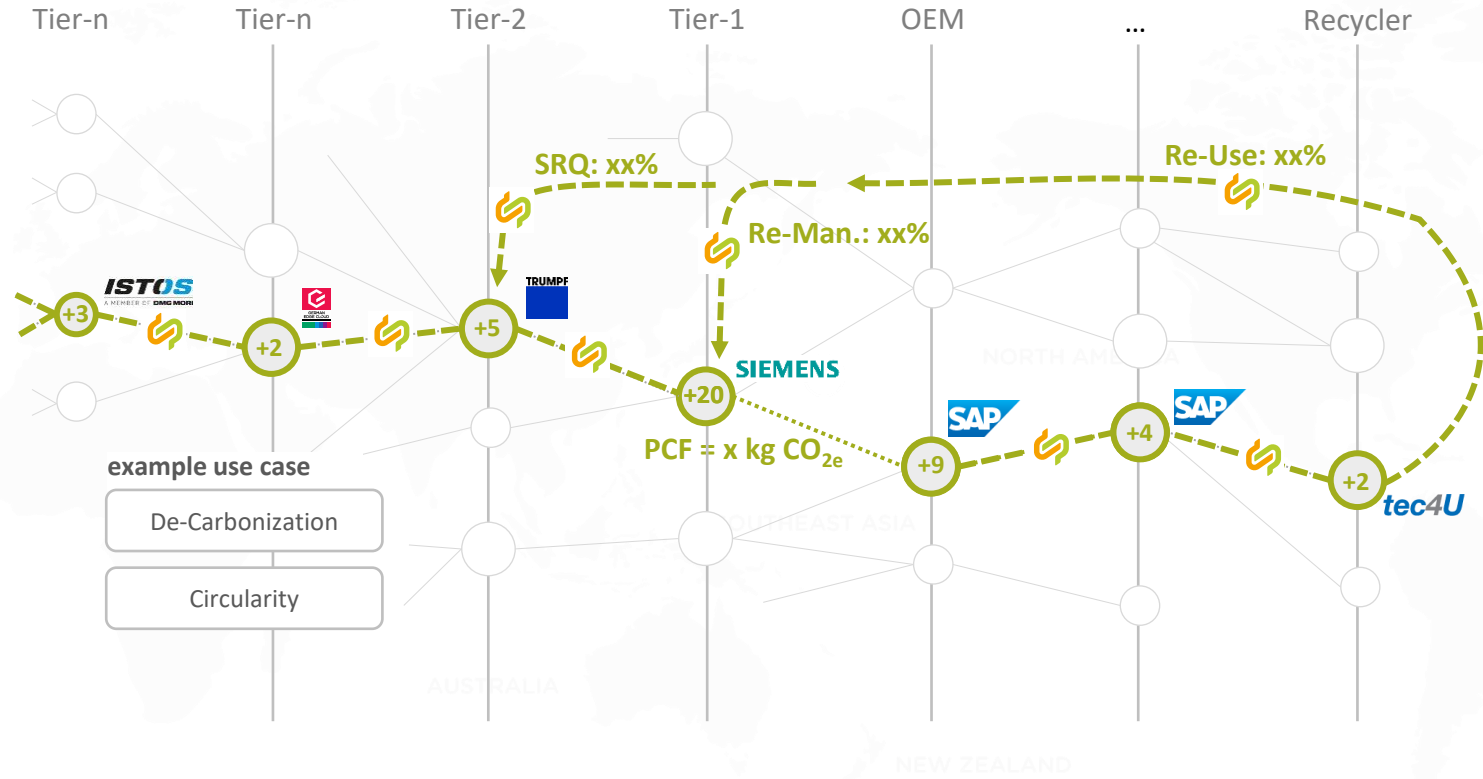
Tier-n Tier-n Tier-2 Tier-1 OEM ... Recycler

SRQ: xx%

Re-Use: xx%

Re-Man.: xx%

ISTOS
A MEMBER OF DMG MORI

GERMAN EDGE CLOUD

TRUMPF

+3 +2 +5 +20 +9 +4 +2

SIEMENS

SAP

SAP

tec4U

PCF = x kg $CO_{2e}$

NORTH AMERICA

SOUTHEAST ASIA

AUSTRALIA

NEW ZEALAND

example use case

De-Carbonization

Circularity